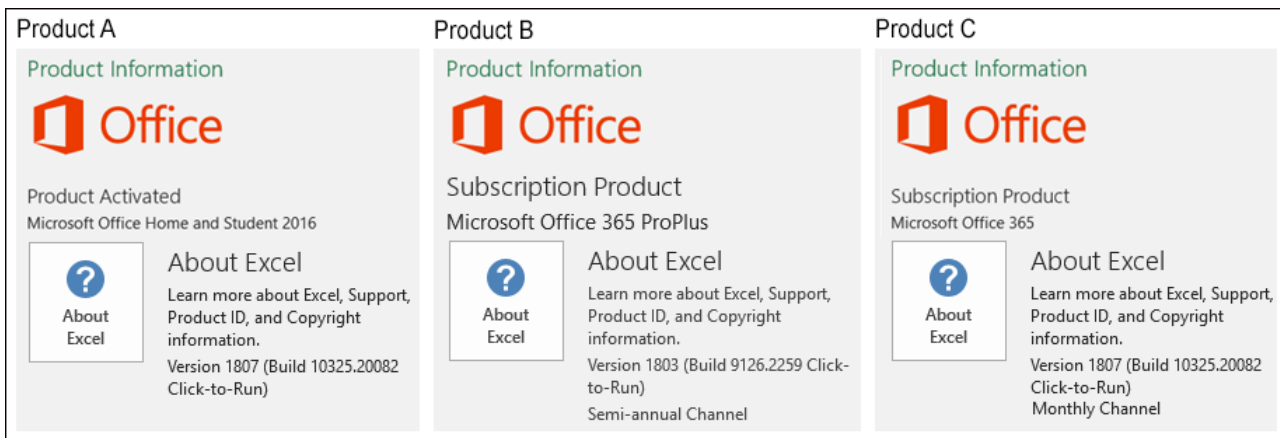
Product A

Product Information

Office

Product Activated

Microsoft Office Home and Student 2016

?

About Excel

About Excel

Learn more about Excel, Support, Product ID, and Copyright information.

Version 1807 (Build 10325.20082 Click-to-Run)

Product B

Product Information

Office

Subscription Product

Microsoft Office 365 ProPlus

?

About Excel

About Excel

Learn more about Excel, Support, Product ID, and Copyright information.

Version 1803 (Build 9126.2259 Click-to-Run)

Semi-annual Channel

Product C

Product Information

Office

Subscription Product

Microsoft Office 365

?

About Excel

About Excel

Learn more about Excel, Support, Product ID, and Copyright information.

Version 1807 (Build 10325.20082 Click-to-Run)

Monthly Channel